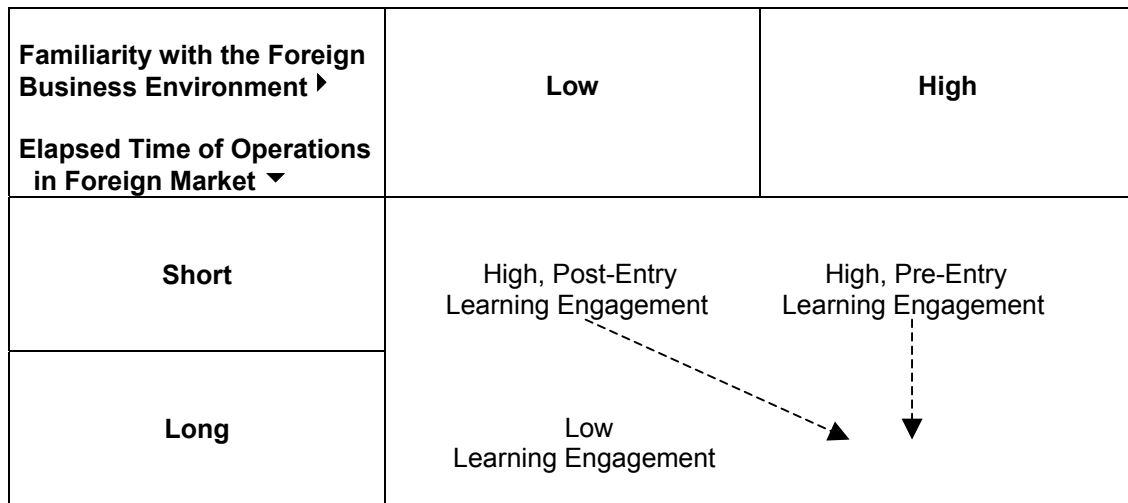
| Familiarity with the Foreign Business Environment ▸ Elapsed Time of Operations in Foreign Market ▾ | Low | High |
|---|---|---|
| Short | High, Post-Entry Learning Engagement | High, Pre-Entry Learning Engagement |
| Long | Low Learning Engagement | |